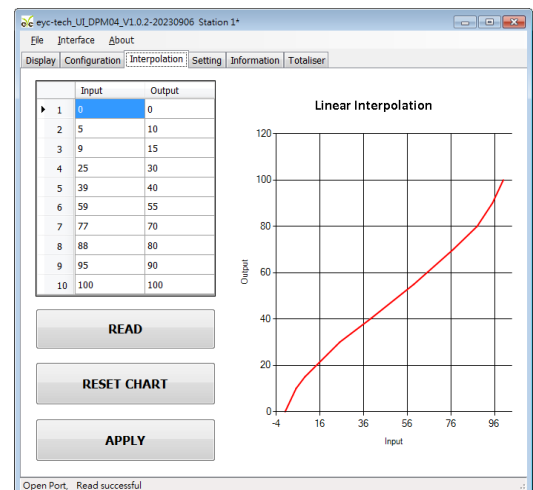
eyc-tech_UI_DPM04_V1.0.2-20230906 Station 1*

File Interface About

Display | Configuration | Interpolation | Setting | Information | Totaliser

| | Input | Output |
|---|---|---|
| 1 | 0 | 0 |
| 2 | 5 | 10 |
| 3 | 9 | 15 |
| 4 | 25 | 30 |
| 5 | 39 | 40 |
| 6 | 59 | 55 |
| 7 | 77 | 70 |
| 8 | 88 | 80 |
| 9 | 95 | 90 |
| 10 | 100 | 100 |

READ

RESET CHART

APPLY

Linear Interpolation

120
100
80
60
40
20
0
Output
-4 16 36 56 76 96
Input

Open Port, Read successful